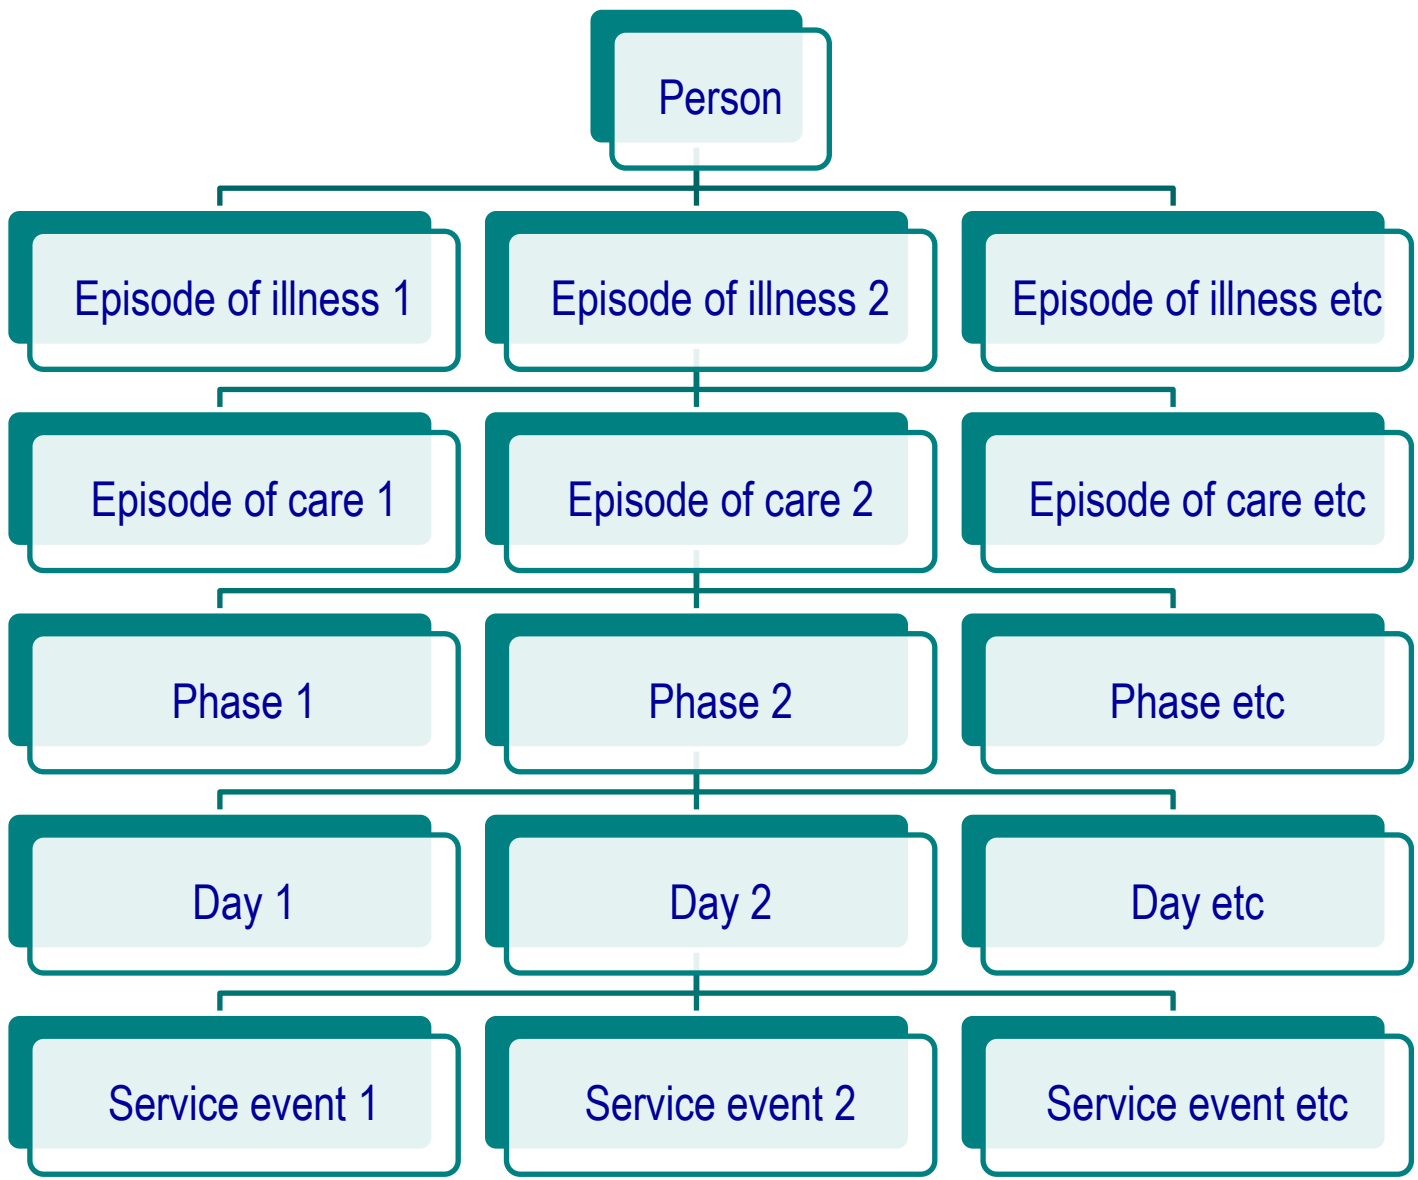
Person

Episode of illness 1

Episode of illness 2

Episode of illness etc

Episode of care 1

Episode of care 2

Episode of care etc

Phase 1

Phase 2

Phase etc

Day 1

Day 2

Day etc

Service event 1

Service event 2

Service event etc